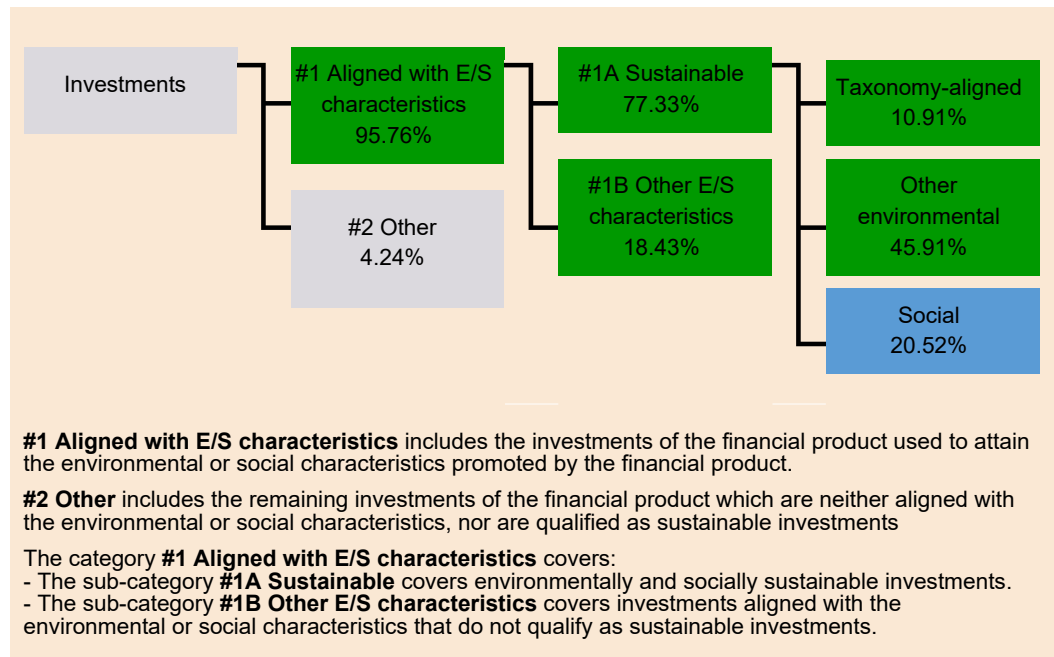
Investments

#1 Aligned with E/S characteristics
95.76%

#2 Other
4.24%

#1A Sustainable
77.33%

#1B Other E/S characteristics
18.43%

Taxonomy-aligned
10.91%

Other environmental
45.91%

Social
20.52%

**#1 Aligned with E/S characteristics** includes the investments of the financial product used to attain the environmental or social characteristics promoted by the financial product.

**#2 Other** includes the remaining investments of the financial product which are neither aligned with the environmental or social characteristics, nor are qualified as sustainable investments

The category **#1 Aligned with E/S characteristics** covers:
- The sub-category **#1A Sustainable** covers environmentally and socially sustainable investments.
- The sub-category **#1B Other E/S characteristics** covers investments aligned with the environmental or social characteristics that do not qualify as sustainable investments.